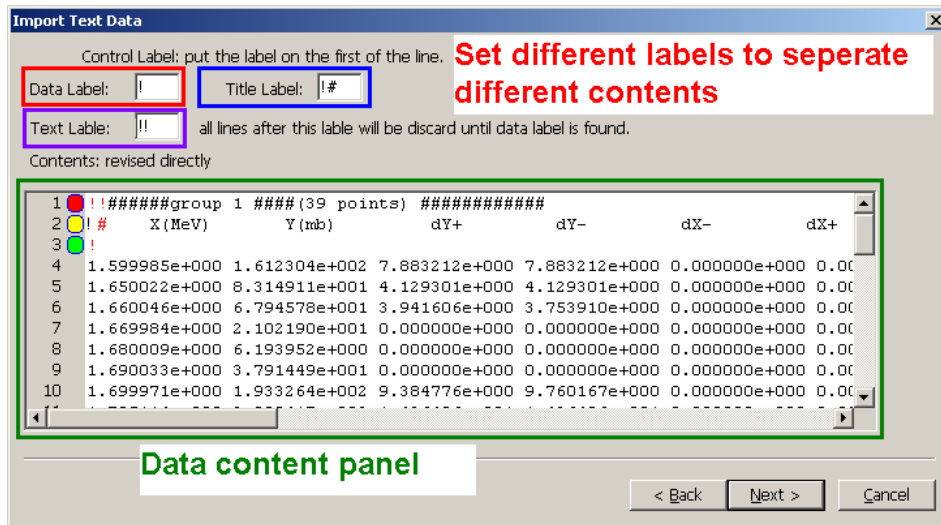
Import Text Data

Control Label: put the label on the first of the line.

Set different labels to seperate different contents

Data Label: !

Title Label: !#

Text Lable: !!

all lines after this lable will be discard until data label is found.

Contents: revised directly

1 !!######group 1 ####(39 points) ############
2 !# X(MeV) Y(mb) dY+ dY- dX- dX+
3 !
4 1.599985e+000 1.612304e+002 7.883212e+000 7.883212e+000 0.000000e+000 0.0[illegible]
5 1.650022e+000 8.314911e+001 4.129301e+000 4.129301e+000 0.000000e+000 0.0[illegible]
6 1.660046e+000 6.794578e+001 3.941606e+000 3.753910e+000 0.000000e+000 0.0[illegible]
7 1.669984e+000 2.102190e+001 0.000000e+000 0.000000e+000 0.000000e+000 0.0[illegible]
8 1.680009e+000 6.193952e+000 0.000000e+000 0.000000e+000 0.000000e+000 0.0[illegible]
9 1.690033e+000 3.791449e+001 0.000000e+000 0.000000e+000 0.000000e+000 0.0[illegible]
10 1.699971e+000 1.933264e+002 9.384776e+000 9.760167e+000 0.000000e+000 0.0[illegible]

Data content panel

< Back Next > Cancel